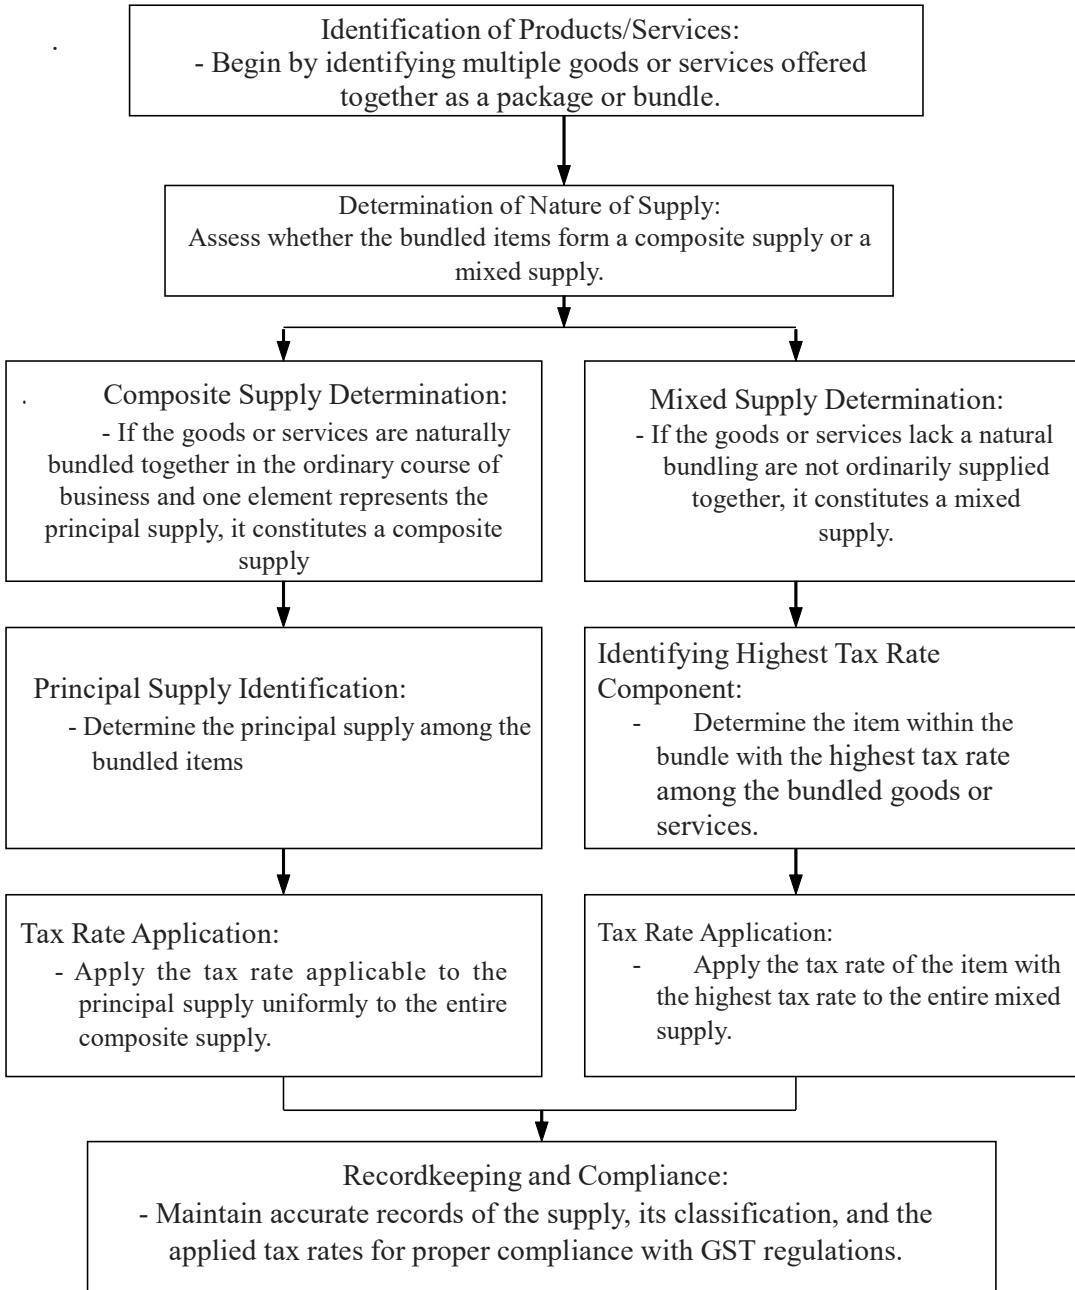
.

Identification of Products/Services:
- Begin by identifying multiple goods or services offered together as a package or bundle.

Determination of Nature of Supply:
Assess whether the bundled items form a composite supply or a mixed supply.

. Composite Supply Determination:
- If the goods or services are naturally bundled together in the ordinary course of business and one element represents the principal supply, it constitutes a composite supply

Principal Supply Identification:
- Determine the principal supply among the bundled items

Tax Rate Application:
- Apply the tax rate applicable to the principal supply uniformly to the entire composite supply.

Mixed Supply Determination:
- If the goods or services lack a natural bundling are not ordinarily supplied together, it constitutes a mixed supply.

Identifying Highest Tax Rate Component:
- Determine the item within the bundle with the highest tax rate among the bundled goods or services.

Tax Rate Application:
- Apply the tax rate of the item with the highest tax rate to the entire mixed supply.

Recordkeeping and Compliance:
- Maintain accurate records of the supply, its classification, and the applied tax rates for proper compliance with GST regulations.